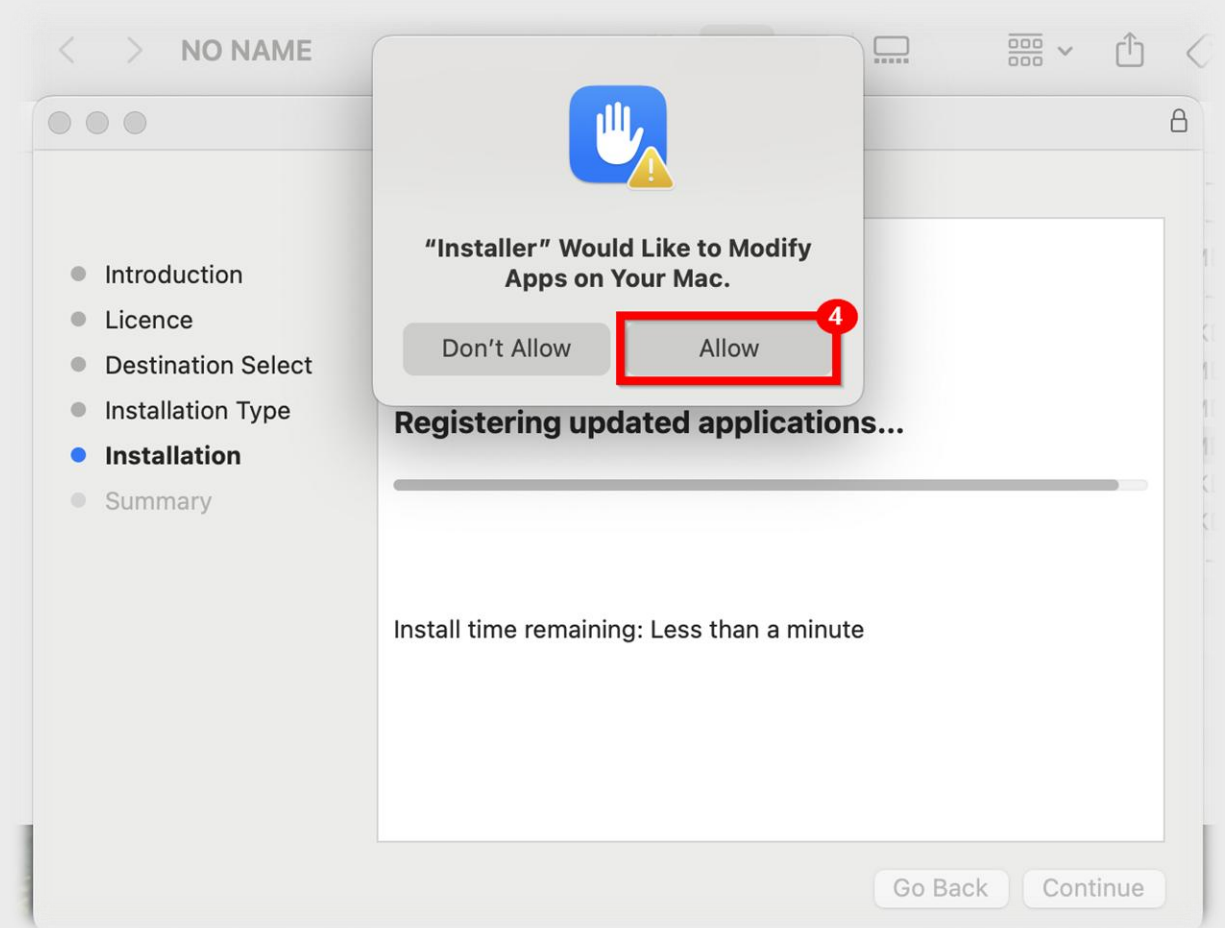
NO NAME

“Installer” Would Like to Modify Apps on Your Mac.

Don’t Allow

4

Allow

Introduction
Licence
Destination Select
Installation Type
Installation
Summary

Registering updated applications...

Install time remaining: Less than a minute

Go Back
Continue